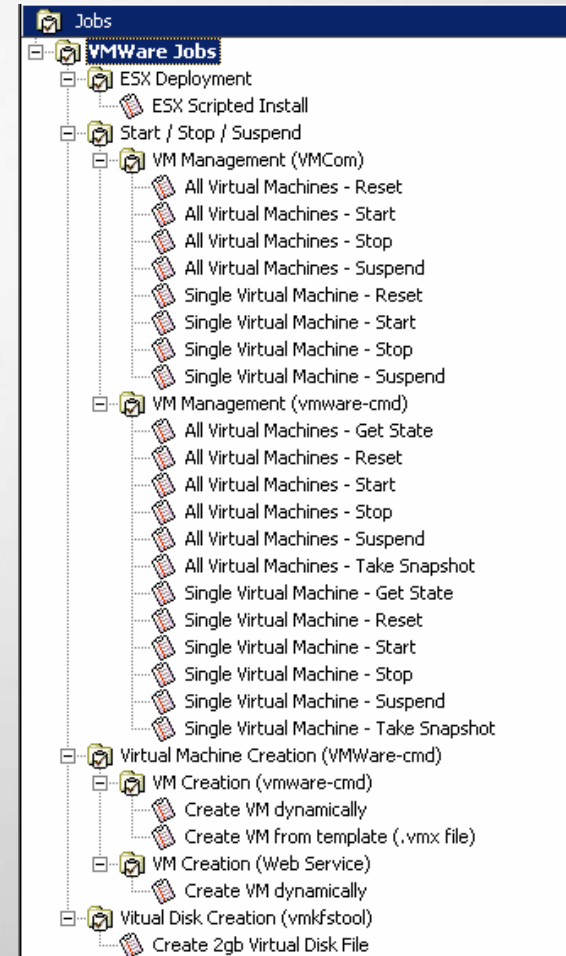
Jobs
VMWare Jobs
ESX Deployment
ESX Scripted Install
Start / Stop / Suspend
VM Management (VMCom)
All Virtual Machines - Reset
All Virtual Machines - Start
All Virtual Machines - Stop
All Virtual Machines - Suspend
Single Virtual Machine - Reset
Single Virtual Machine - Start
Single Virtual Machine - Stop
Single Virtual Machine - Suspend
VM Management (vmware-cmd)
All Virtual Machines - Get State
All Virtual Machines - Reset
All Virtual Machines - Start
All Virtual Machines - Stop
All Virtual Machines - Suspend
All Virtual Machines - Take Snapshot
Single Virtual Machine - Get State
Single Virtual Machine - Reset
Single Virtual Machine - Start
Single Virtual Machine - Stop
Single Virtual Machine - Suspend
Single Virtual Machine - Take Snapshot
Virtual Machine Creation (VMWare-cmd)
VM Creation (vmware-cmd)
Create VM dynamically
Create VM from template (.vmx file)
VM Creation (Web Service)
Create VM dynamically
Vitual Disk Creation (vmkfstool)
Create 2gb Virtual Disk File